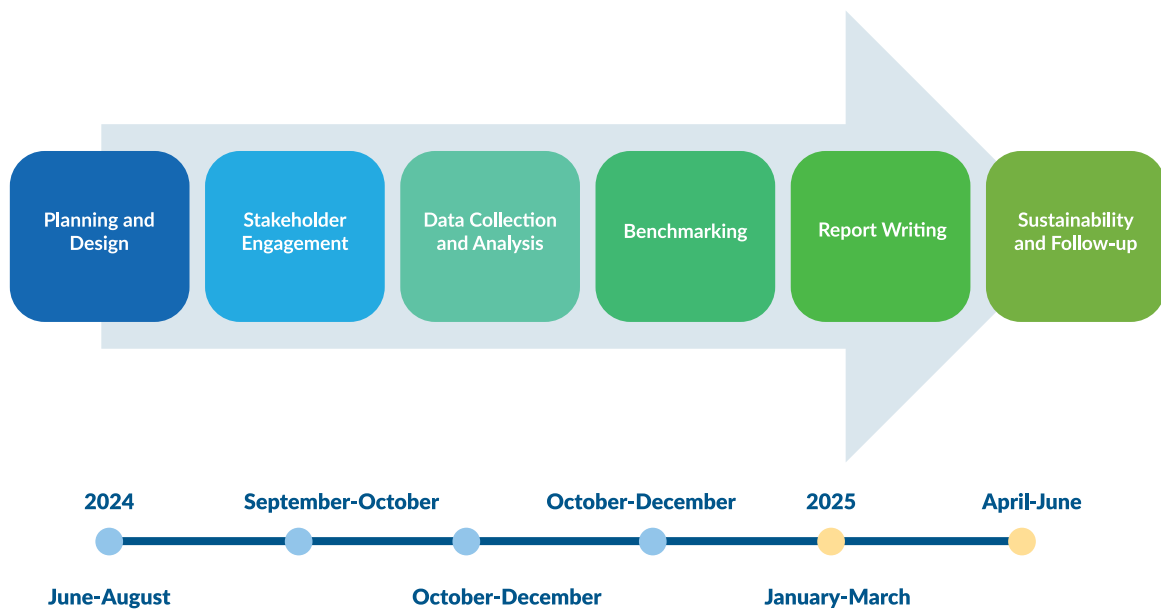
Planning and Design

Stakeholder Engagement

Data Collection and Analysis

Benchmarking

Report Writing

Sustainability and Follow-up

2024

September-October

October-December

2025

April-June

June-August

October-December

January-March